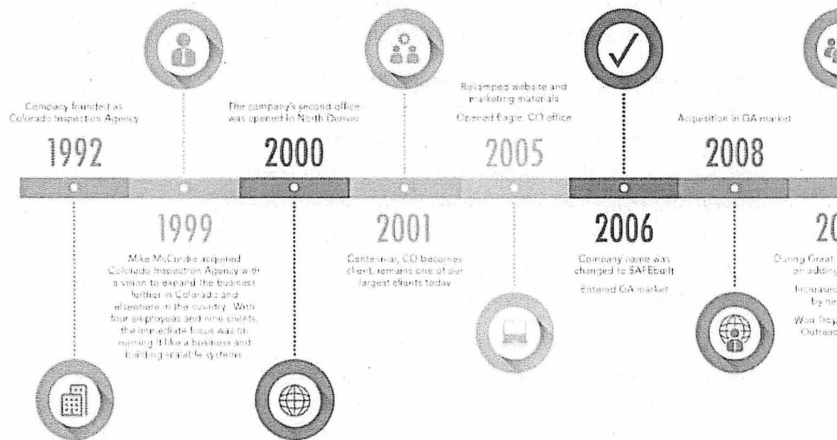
Company founded as Colorado Inspection Agency

1992

The company's second office was opened in North Denver

2000

Revamped website and marketing materials

Opened Eagle, CO office

2005

Acquisition in GA market

2008

1999

Mike McCurdie acquired Colorado Inspection Agency with a vision to expand the business further in Colorado and elsewhere in the country. With four employees and nine clients, the immediate focus was on running it like a business and building scalable systems

2001

Centennial, CO becomes client, remains one of our largest clients today

2006

Company name was changed to SAFEbuilt

Entered GA market

20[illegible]

During Great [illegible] an adding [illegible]

Increased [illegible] by ne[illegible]

Won Trey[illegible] Outreac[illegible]